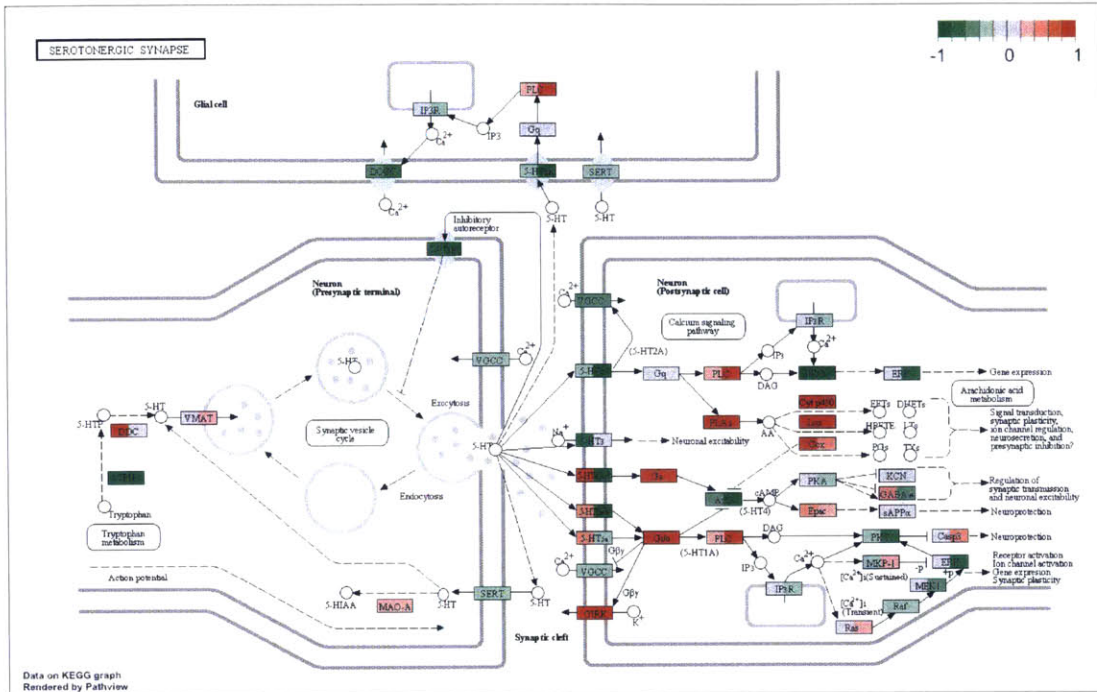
SEROTONERGIC SYNAPSE

-1 0 1

Glial cell

IP3R
PLC
$Ca^{2+}$
IP3
Gq
DOOC
5-HT2B
SERT
$Ca^{2+}$
5-HT
5-HT

Inhibitory autoreceptor

Neuron (Presynaptic terminal)

Neuron (Postsynaptic cell)

$Ca^{2+}$
VGCC
Calcium signaling pathway
IP3R
$Ca^{2+}$
IP3
(5-HT2A)
VOCC
5-HT
5-HT2
Gq
PLC
DAG
PKC
ERK
Gene expression
Arachidonic acid metabolism
PLA2
Cyp
ERTs
DHETs
Signal transduction, synaptic plasticity, ion channel regulation, neurosecretion, and presynaptic inhibition?
HPETE
LTs
Exocytosis
AA
PGs
TXs
Cox
5-HTP
5-HT
VMAT
Synaptic vesicle cycle
5-HT
$Na^+$
HT3
Neuronal excitability
DDC
PKA
KCN
Regulation of synaptic transmission and neuronal excitability
Gs
GABAA
AC
cAMP
(5-HT4)
Epac
sAPPα
Neuroprotection
Endocytosis
Tryptophan
Tryptophan metabolism
DAG
Casp3
Neuroprotection
5-HT1A
Gi/o
PLC
(5-HT1A)
Gβγ
$Ca^{2+}$
MKP-1
Receptor activation Ion channel activation Gene expression Synaptic plasticity
VGCC
IP3
$[Ca^{2+}]_i$ (Sustained)
-p
ERK
+p
MEK
Action potential
$[Ca^{2+}]_i$ (Transient)
IP3R
Raf
5-HIAA
MAO-A
5-HT
SERT
5-HT
Gβγ
GIRK
$K^+$
Ras
Synaptic cleft

Data on KEGG graph
Rendered by Pathview